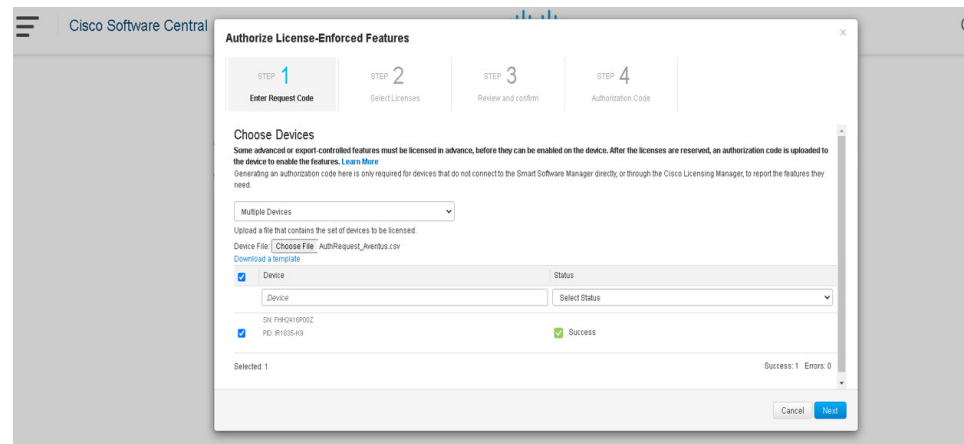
Cisco Software Central

Authorize License-Enforced Features

×

STEP 1
Enter Request Code

STEP 2
Select Licenses

STEP 3
Review and confirm

STEP 4
Authorization Code

Choose Devices

Some advanced or export-controlled features must be licensed in advance, before they can be enabled on the device. After the licenses are reserved, an authorization code is uploaded to the device to enable the features. Learn More

Generating an authorization code here is only required for devices that do not connect to the Smart Software Manager directly, or through the Cisco Licensing Manager, to report the features they need.

Multiple Devices

Upload a file that contains the set of devices to be licensed.

Device File: Choose File AuthRequest_Aventus.csv

Download a template

| | Device | Status |
|---|---|---|
| | Device | Select Status |
| | SN: FHH2416P00Z PID: IR1835-K9 | Success |

Selected: 1

Success: 1 Errors: 0

Cancel Next